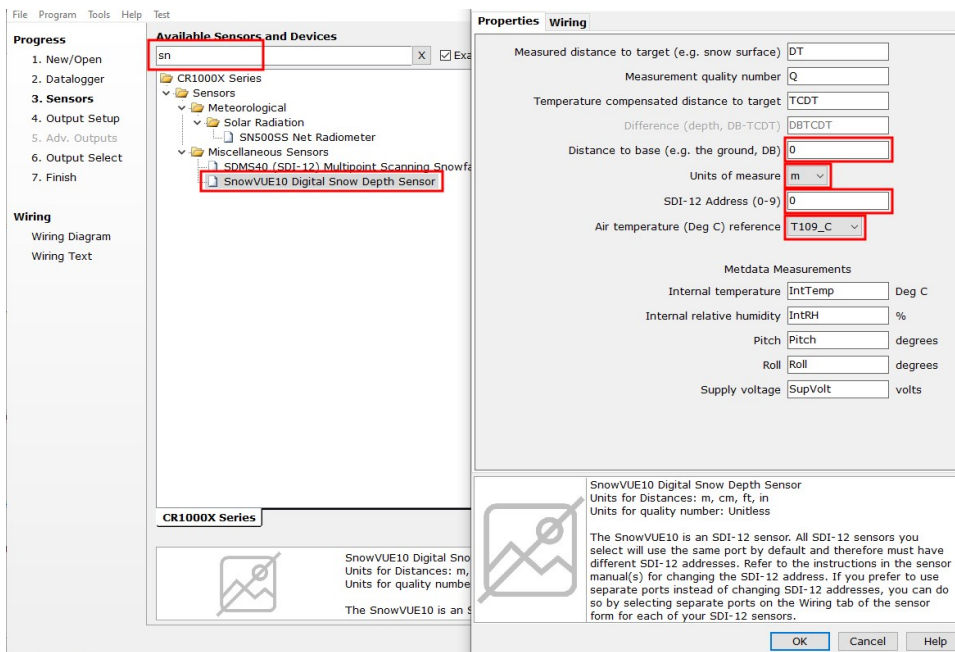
File Program Tools Help Test

Progress
1. New/Open
2. Datalogger
3. Sensors
4. Output Setup
5. Adv. Outputs
6. Output Select
7. Finish

Wiring
Wiring Diagram
Wiring Text

Available Sensors and Devices
sn
X
Exa

CR1000X Series
Sensors
Meteorological
Solar Radiation
SN500SS Net Radiometer
Miscellaneous Sensors
SDMS40 (SDI-12) Multipoint Scanning Snowfa
SnowVUE10 Digital Snow Depth Sensor

CR1000X Series

SnowVUE10 Digital Sno
Units for Distances: m,
Units for quality numbe

The SnowVUE10 is an S

Properties Wiring

Measured distance to target (e.g. snow surface) DT
Measurement quality number Q
Temperature compensated distance to target TCDT
Difference (depth, DB-TCDT) DBTCDT
Distance to base (e.g. the ground, DB) 0
Units of measure m
SDI-12 Address (0-9) 0
Air temperature (Deg C) reference T109_C

Metdata Measurements
Internal temperature IntTemp Deg C
Internal relative humidity IntRH %
Pitch Pitch degrees
Roll Roll degrees
Supply voltage SupVolt volts

SnowVUE10 Digital Snow Depth Sensor
Units for Distances: m, cm, ft, in
Units for quality number: Unitless

The SnowVUE10 is an SDI-12 sensor. All SDI-12 sensors you select will use the same port by default and therefore must have different SDI-12 addresses. Refer to the instructions in the sensor manual(s) for changing the SDI-12 address. If you prefer to use separate ports instead of changing SDI-12 addresses, you can do so by selecting separate ports on the Wiring tab of the sensor form for each of your SDI-12 sensors.

OK Cancel Help